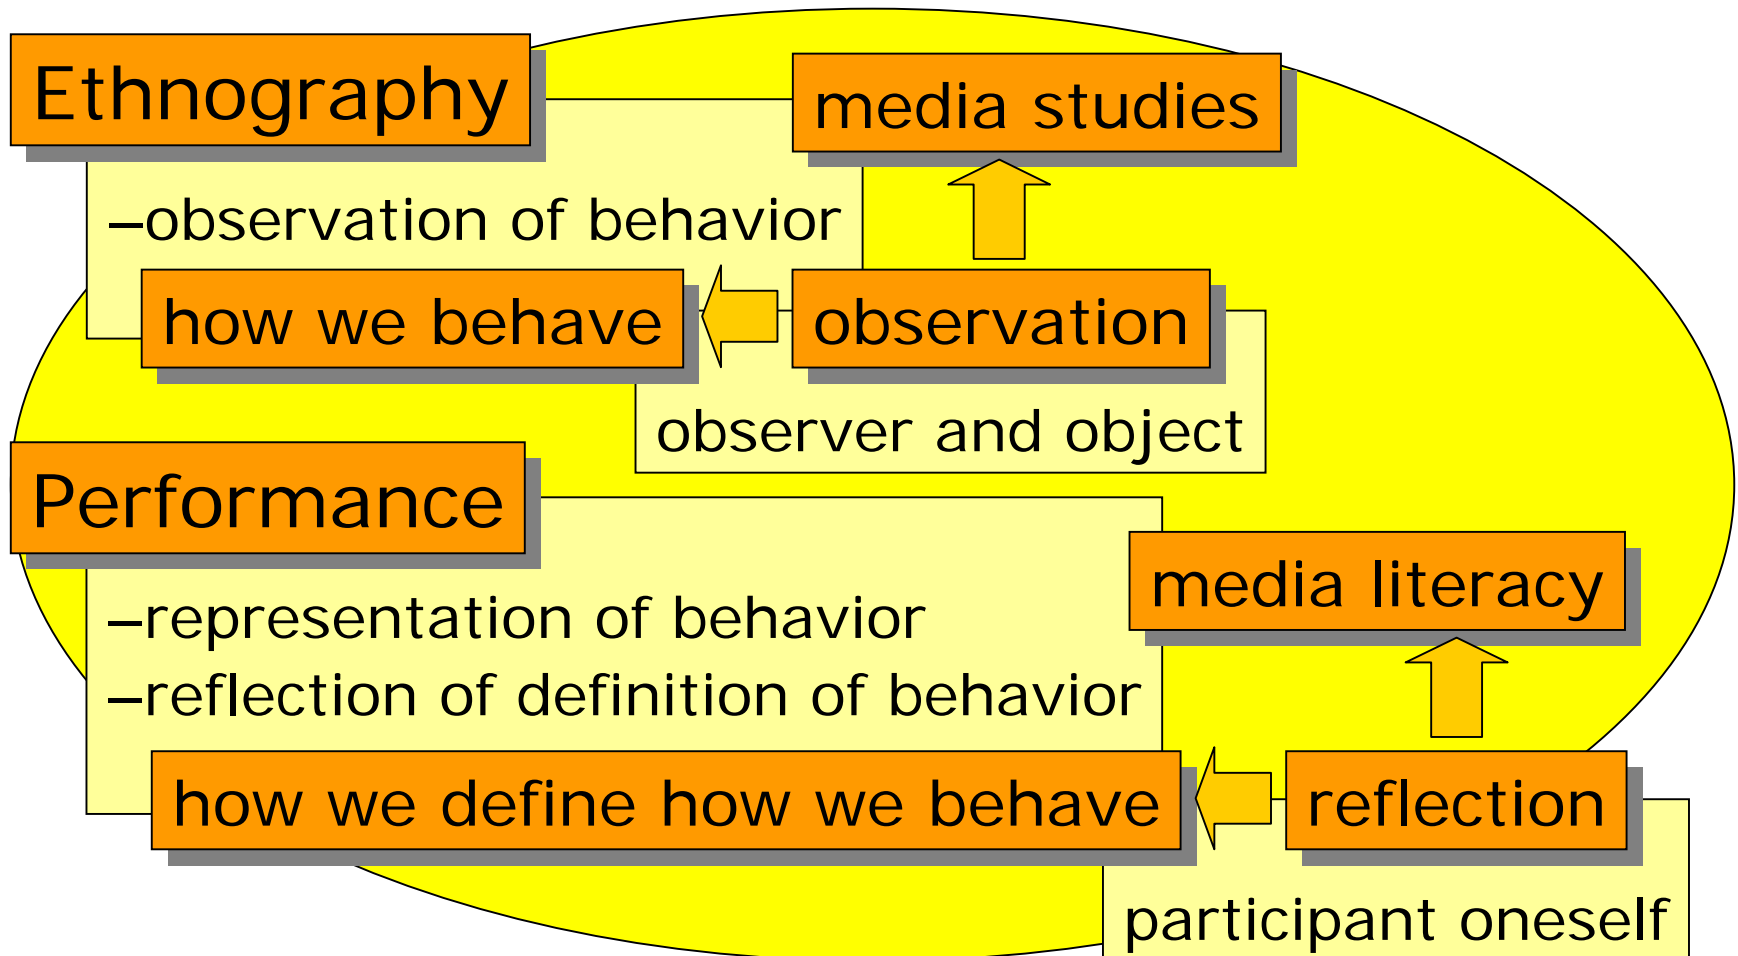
Ethnography

media studies

–observation of behavior

how we behave

observation

observer and object

Performance

media literacy

–representation of behavior
–reflection of definition of behavior

how we define how we behave

reflection

participant oneself